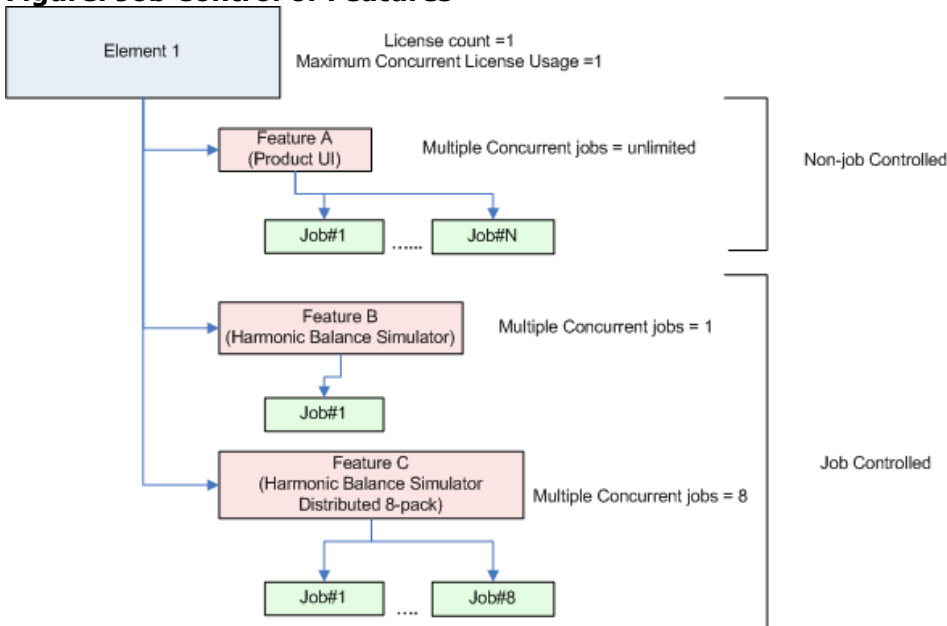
Figure: Job Control of Features

Element 1

License count =1
Maximum Concurrent License Usage =1

Feature A
(Product UI)

Multiple Concurrent jobs = unlimited

Non-job Controlled

Job#1 ...... Job#N

Feature B
(Harmonic Balance Simulator)

Multiple Concurrent jobs = 1

Job#1

Feature C
(Harmonic Balance Simulator
Distributed 8-pack)

Multiple Concurrent jobs = 8

Job Controlled

Job#1 .... Job#8